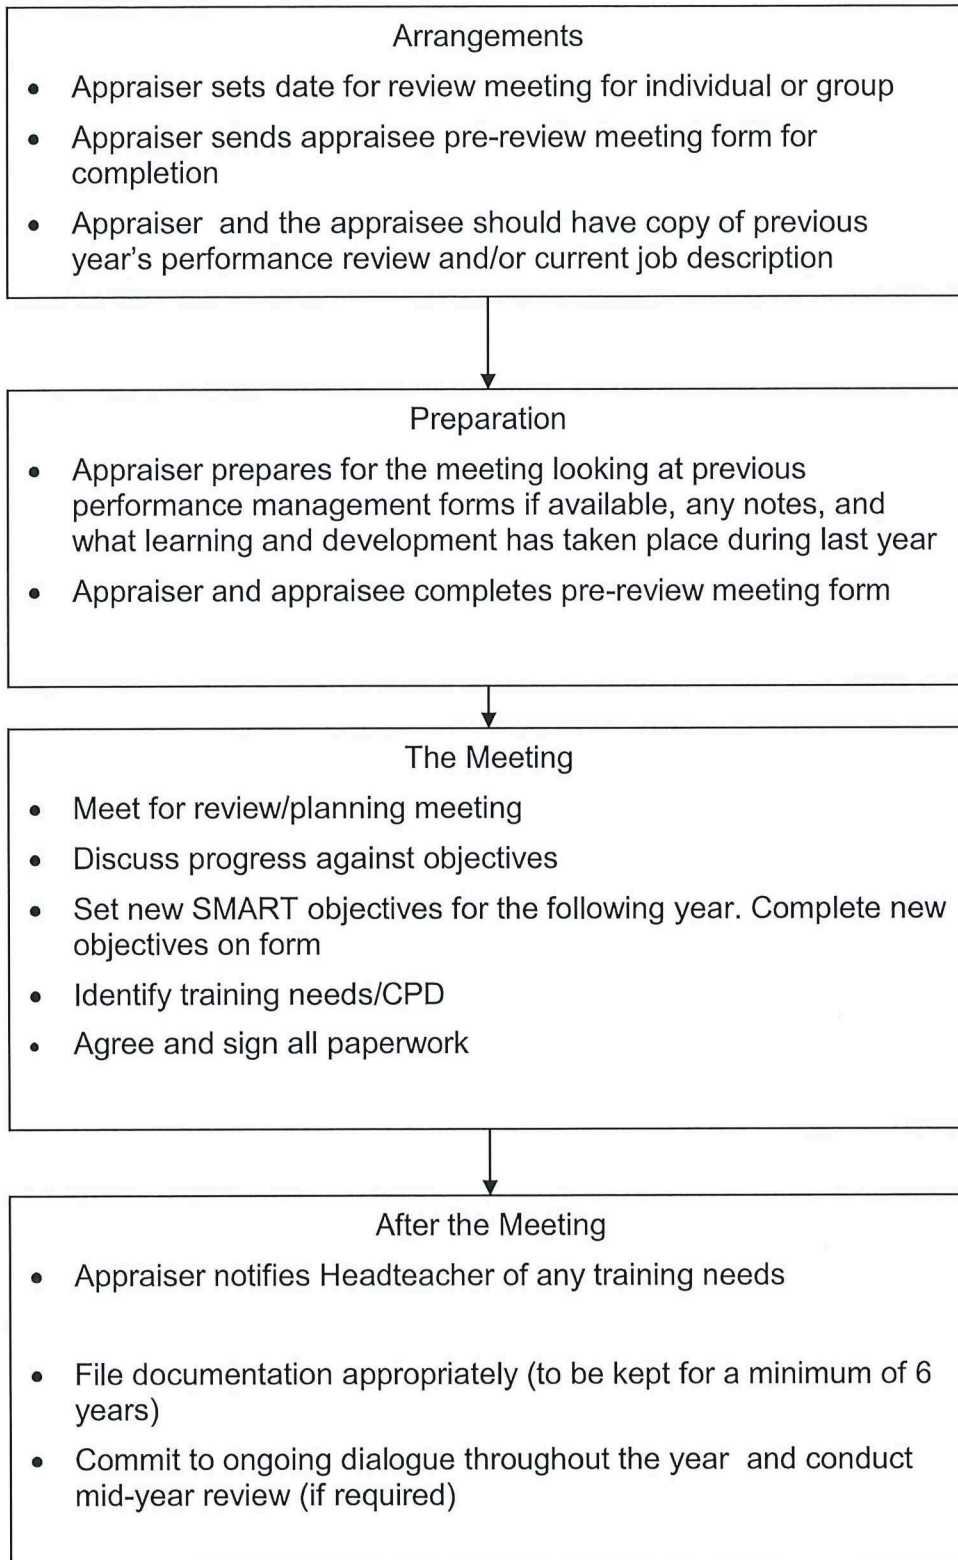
Arrangements

- Appraiser sets date for review meeting for individual or group
- Appraiser sends appraisee pre-review meeting form for completion
- Appraiser and the appraisee should have copy of previous year's performance review and/or current job description

Preparation

- Appraiser prepares for the meeting looking at previous performance management forms if available, any notes, and what learning and development has taken place during last year
- Appraiser and appraisee completes pre-review meeting form

The Meeting

- Meet for review/planning meeting
- Discuss progress against objectives
- Set new SMART objectives for the following year. Complete new objectives on form
- Identify training needs/CPD
- Agree and sign all paperwork

After the Meeting

- Appraiser notifies Headteacher of any training needs
- File documentation appropriately (to be kept for a minimum of 6 years)
- Commit to ongoing dialogue throughout the year and conduct mid-year review (if required)